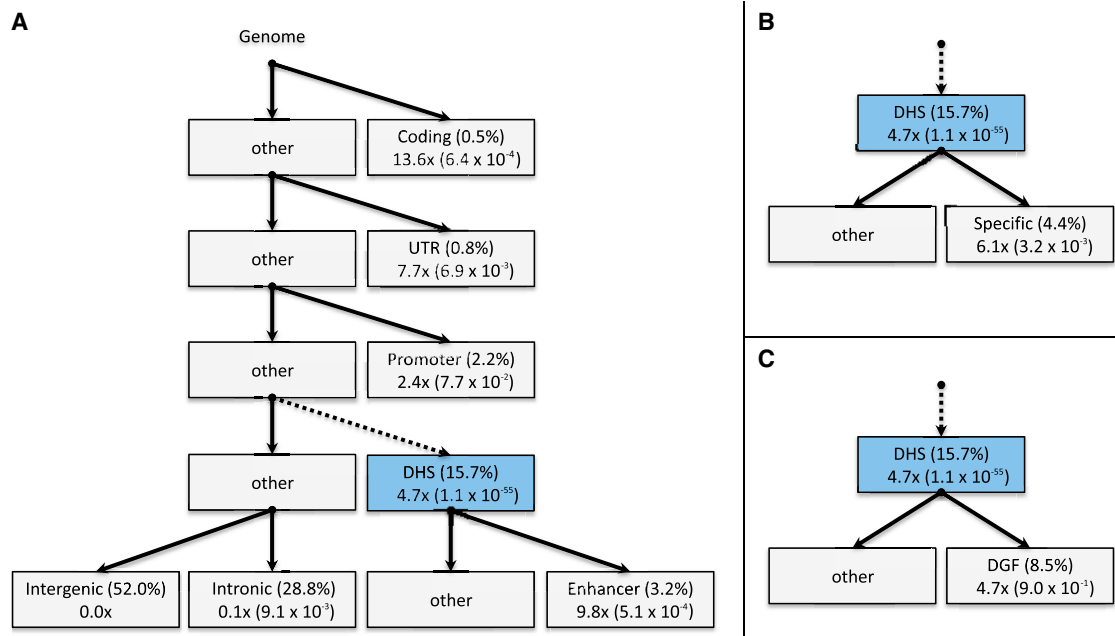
A

Genome

other

Coding (0.5%)
13.6x ($6.4 \times 10^{-4}$)

other

UTR (0.8%)
7.7x ($6.9 \times 10^{-3}$)

other

Promoter (2.2%)
2.4x ($7.7 \times 10^{-2}$)

other

DHS (15.7%)
4.7x ($1.1 \times 10^{-55}$)

Intergenic (52.0%)
0.0x

Intronic (28.8%)
0.1x ($9.1 \times 10^{-3}$)

other

Enhancer (3.2%)
9.8x ($5.1 \times 10^{-4}$)

B

DHS (15.7%)
4.7x ($1.1 \times 10^{-55}$)

other

Specific (4.4%)
6.1x ($3.2 \times 10^{-3}$)

C

DHS (15.7%)
4.7x ($1.1 \times 10^{-55}$)

other

DGF (8.5%)
4.7x ($9.0 \times 10^{-1}$)